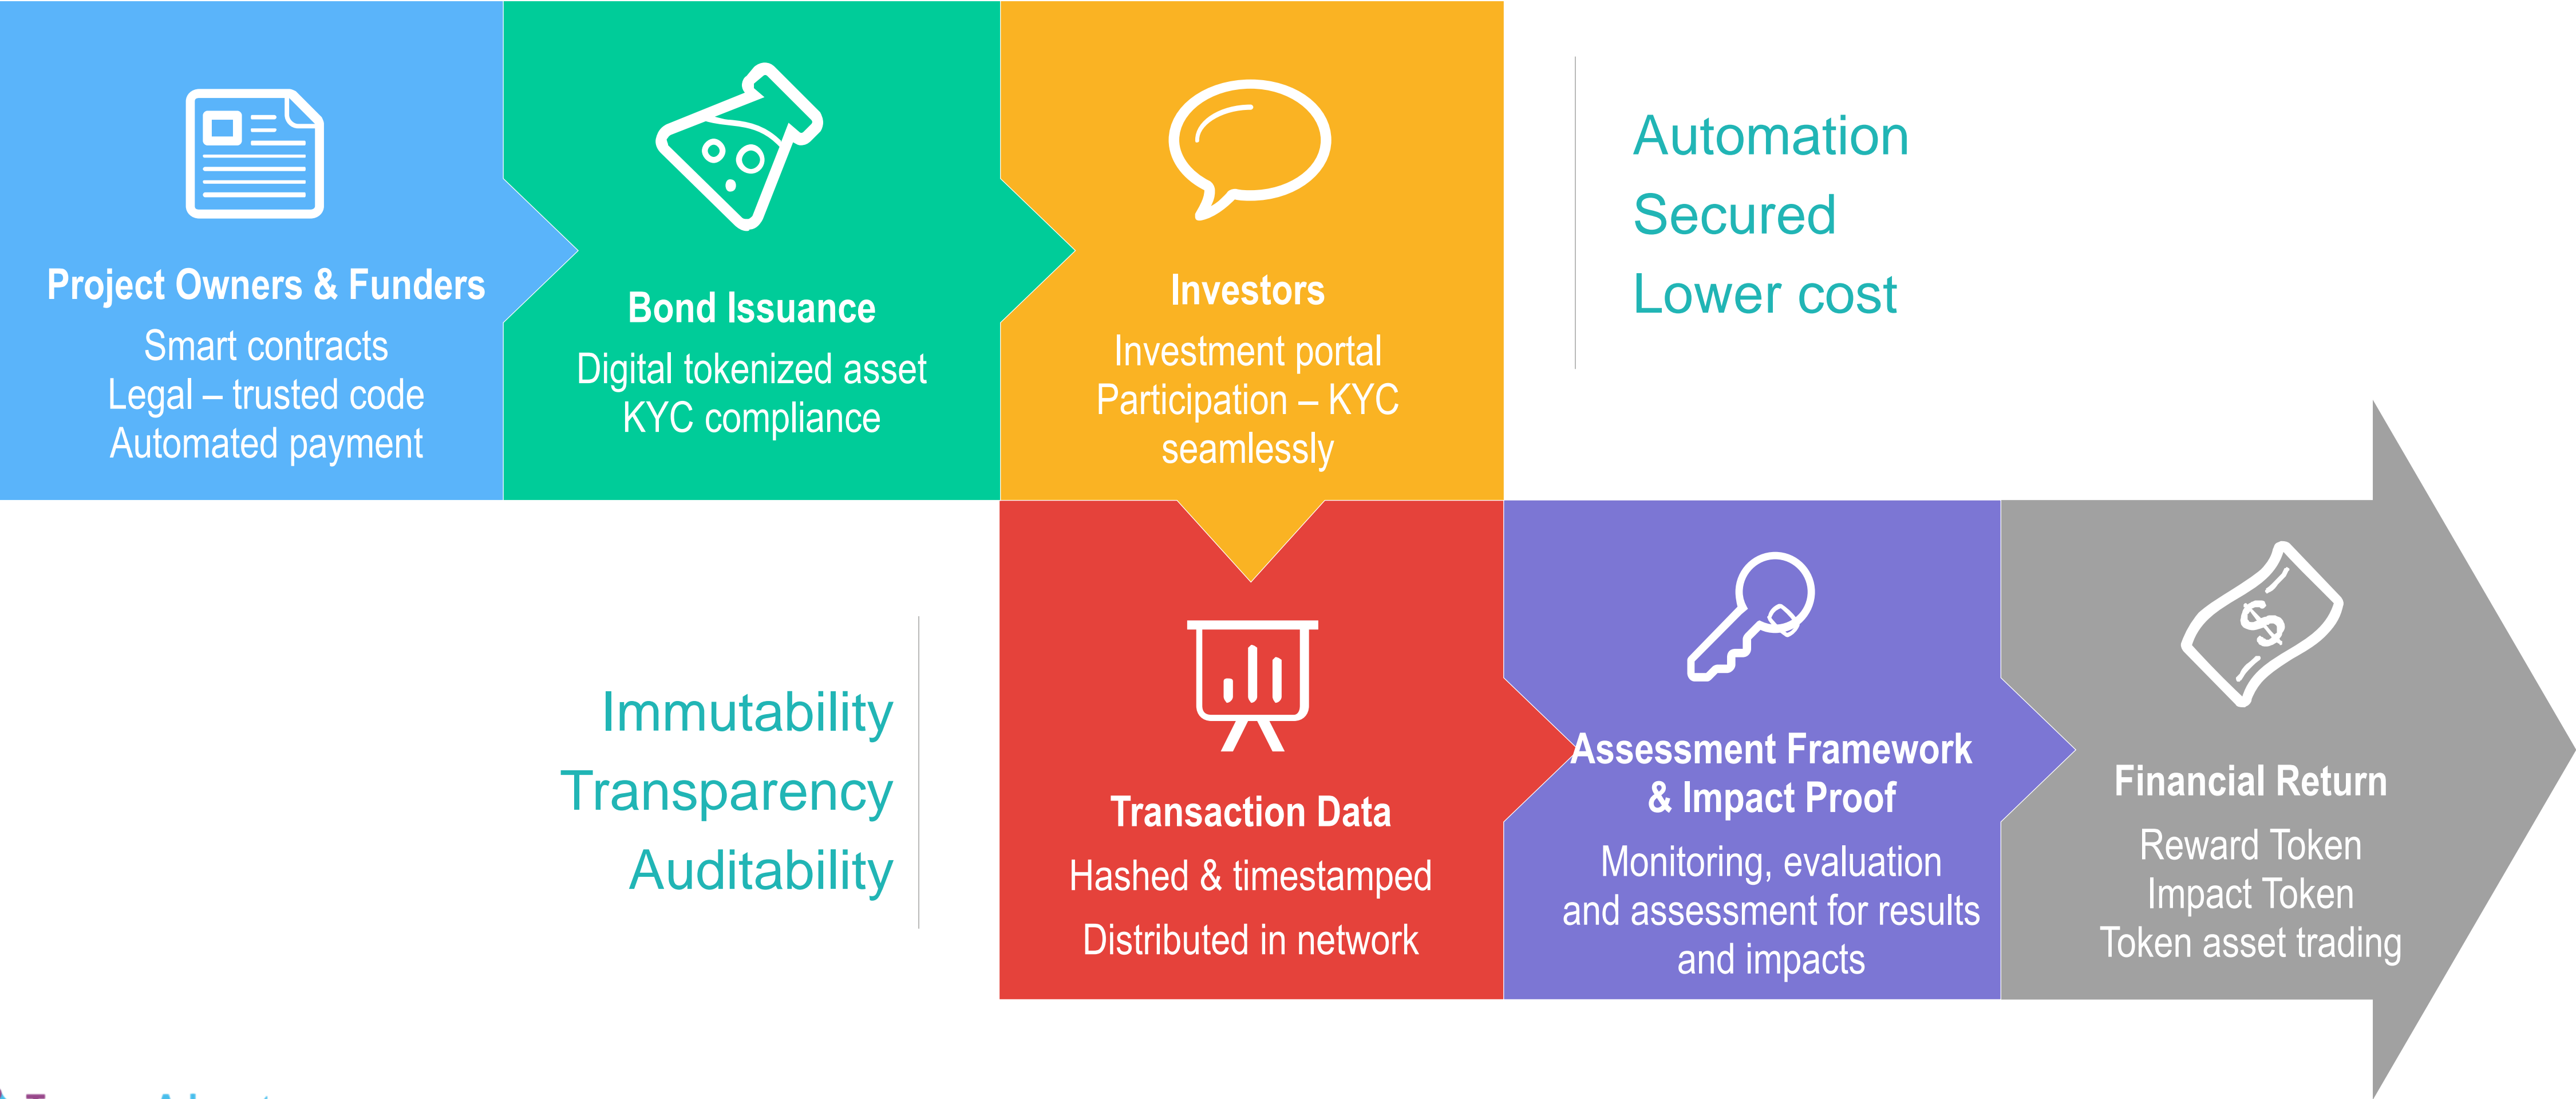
Project Owners & Funders
Smart contracts
Legal – trusted code
Automated payment

Bond Issuance
Digital tokenized asset
KYC compliance

Investors
Investment portal
Participation – KYC seamlessly

Automation
Secured
Lower cost

Immutability
Transparency
Auditability

Transaction Data
Hashed & timestamped
Distributed in network

Assessment Framework & Impact Proof
Monitoring, evaluation and assessment for results and impacts

Financial Return
Reward Token
Impact Token
Token asset trading